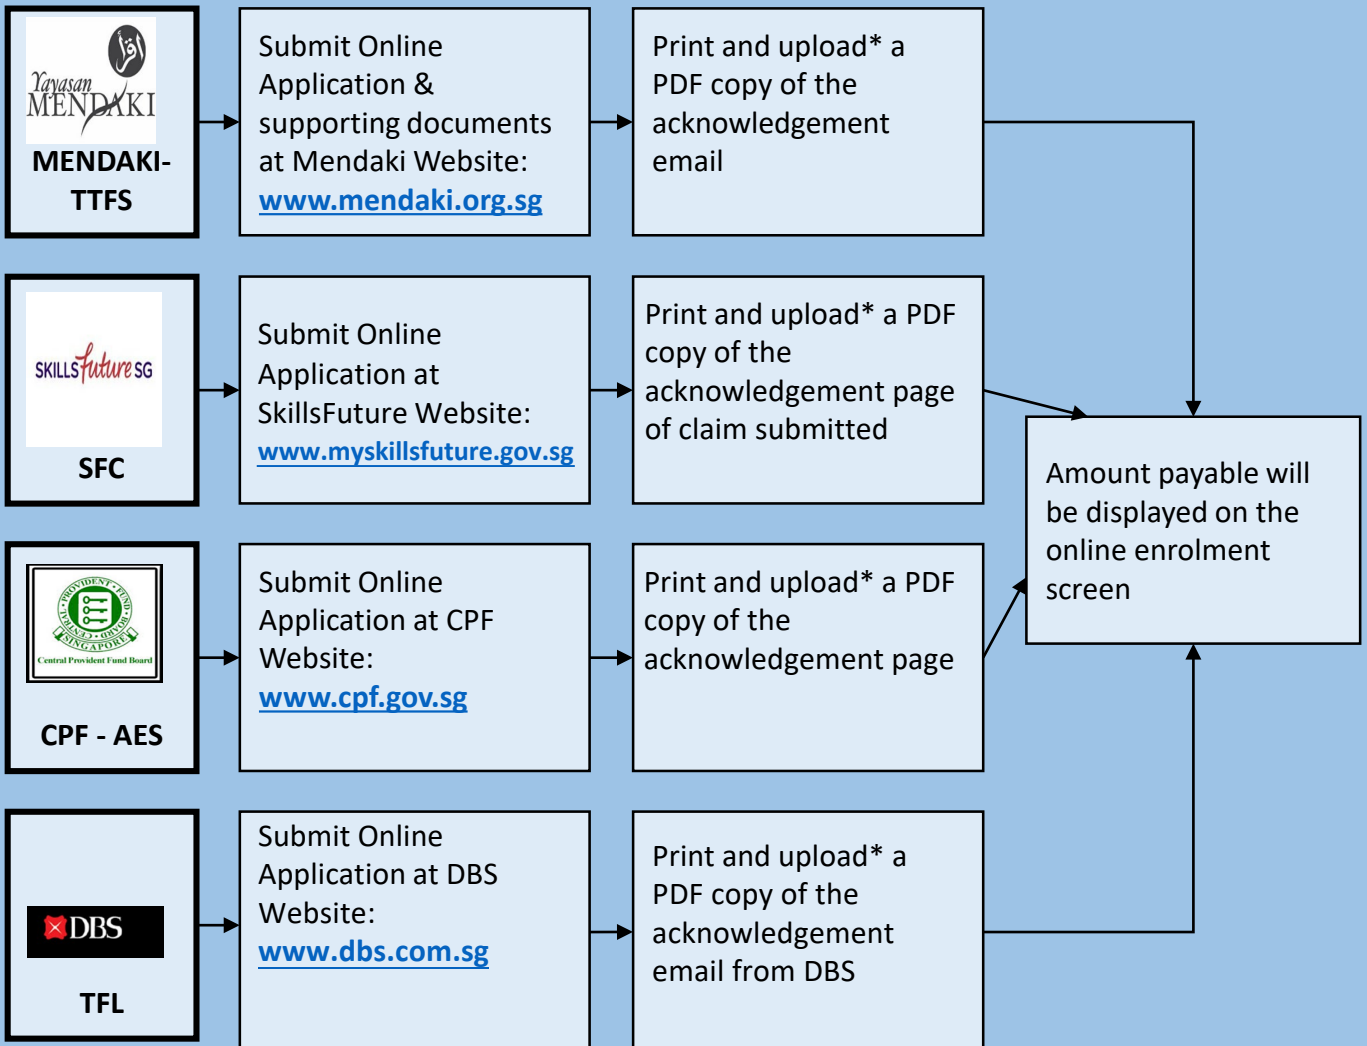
Yayasan MENDAKI

MENDAKI-TTFS

Submit Online Application & supporting documents at Mendaki Website: www.mendaki.org.sg

Print and upload* a PDF copy of the acknowledgement email

SKILLS future SG

SFC

Submit Online Application at SkillsFuture Website: www.myskillsfuture.gov.sg

Print and upload* a PDF copy of the acknowledgement page of claim submitted

Amount payable will be displayed on the online enrolment screen

CENTRAL PROVIDENT FUND BOARD SINGAPORE

Central Provident Fund Board

CPF - AES

Submit Online Application at CPF Website: www.cpf.gov.sg

Print and upload* a PDF copy of the acknowledgement page

DBS

TFL

Submit Online Application at DBS Website: www.dbs.com.sg

Print and upload* a PDF copy of the acknowledgement email from DBS